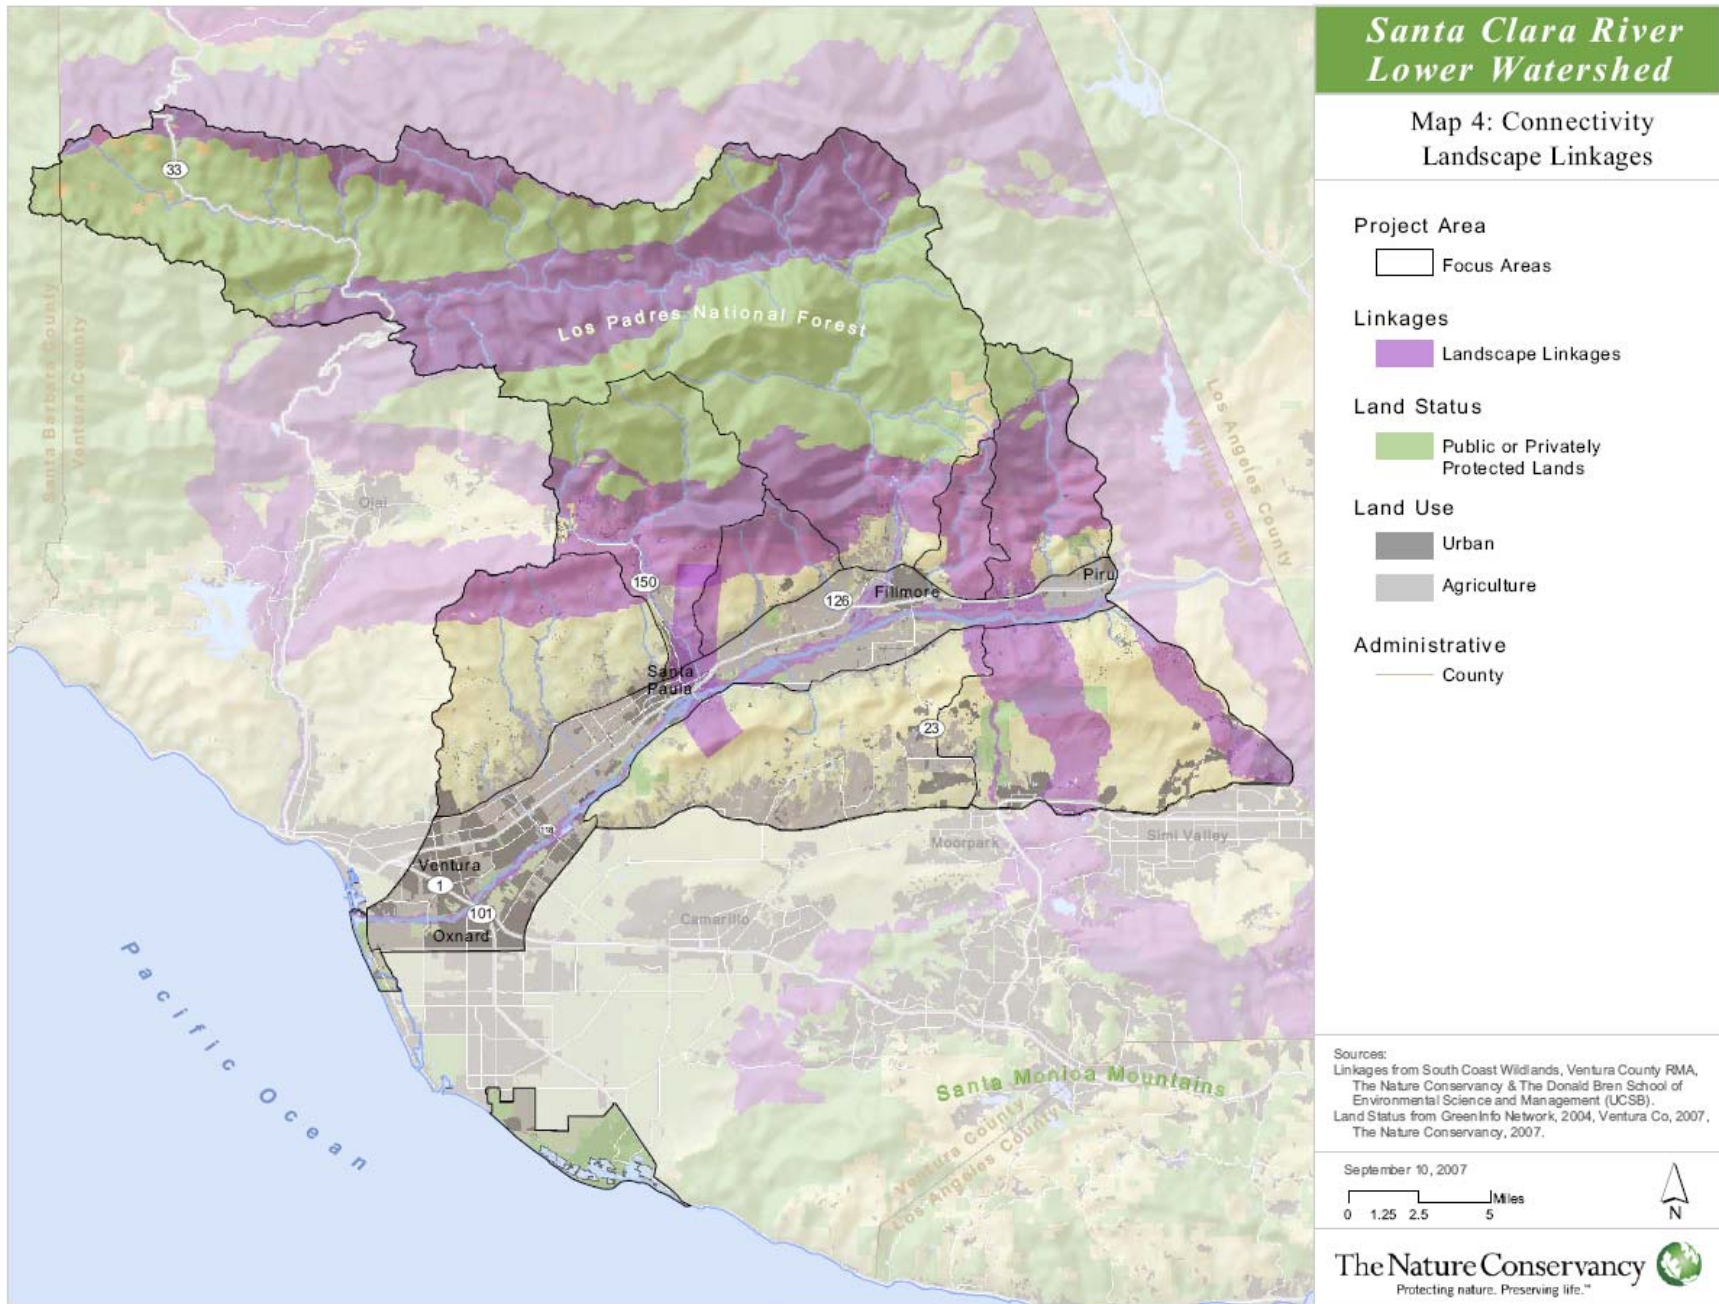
Santa Clara River Lower Watershed

Map 4: Connectivity Landscape Linkages

Project Area

Focus Areas

Linkages

Landscape Linkages

Land Status

Public or Privately Protected Lands

Land Use

Urban

Agriculture

Administrative

County

33

Los Padres National Forest

Santa Barbara County

Ventura County

Los Angeles County

Ventura County

Ojai

150

126

Fillmore

Piru

Santa Paula

23

118

Ventura

1

101

Oxnard

Moorpark

Simi Valley

Camarillo

Pacific Ocean

Santa Monica Mountains

Ventura County

Los Angeles County

Sources:
Linkages from South Coast Wildlands, Ventura County RMA, The Nature Conservancy & The Donald Bren School of Environmental Science and Management (UCSB).
Land Status from GreenInfo Network, 2004, Ventura Co, 2007, The Nature Conservancy, 2007.

September 10, 2007

0 1.25 2.5 5 Miles

N

The Nature Conservancy
Protecting nature. Preserving life.™